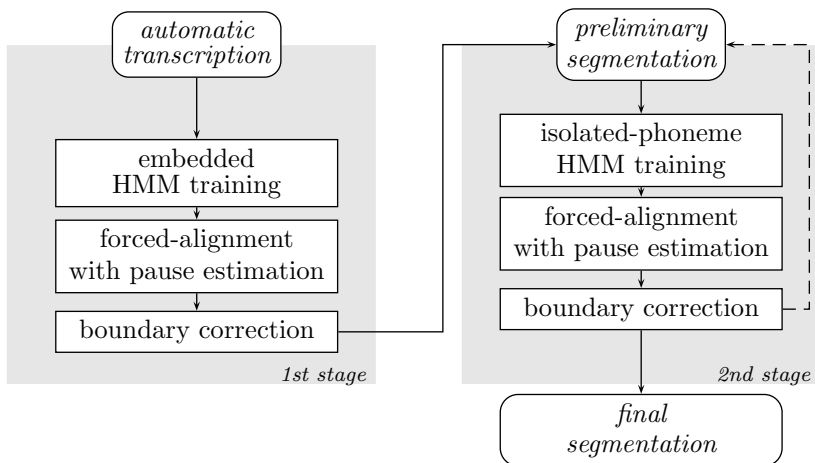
automatic transcription

embedded HMM training

forced-alignment with pause estimation

boundary correction

1st stage

preliminary segmentation

isolated-phoneme HMM training

forced-alignment with pause estimation

boundary correction

2nd stage

final segmentation